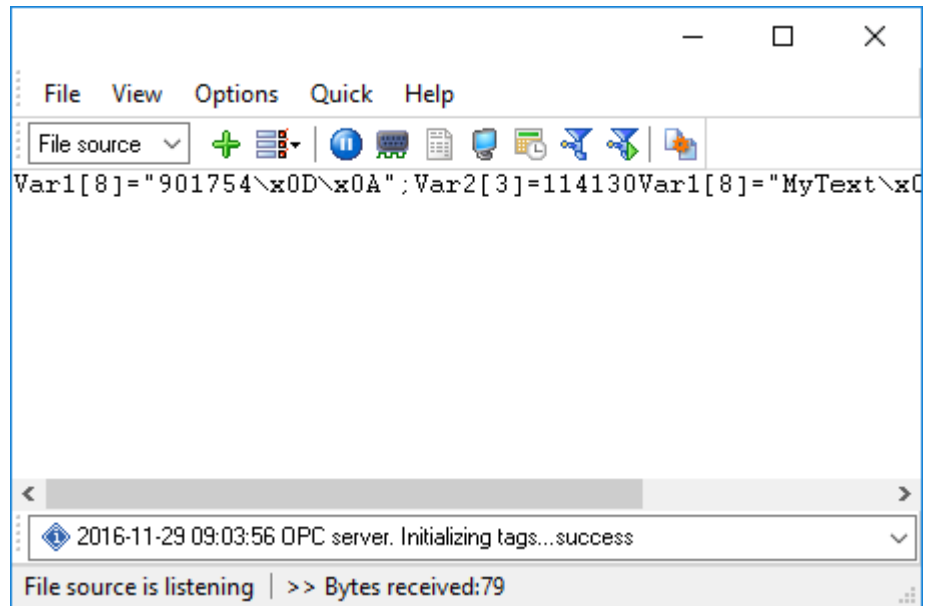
File View Options Quick Help

File source

Var1[8]="901754\x0D\x0A";Var2[3]=114130Var1[8]="MyText\x0

2016-11-29 09:03:56 OPC server. Initializing tags...success

File source is listening | >> Bytes received:79